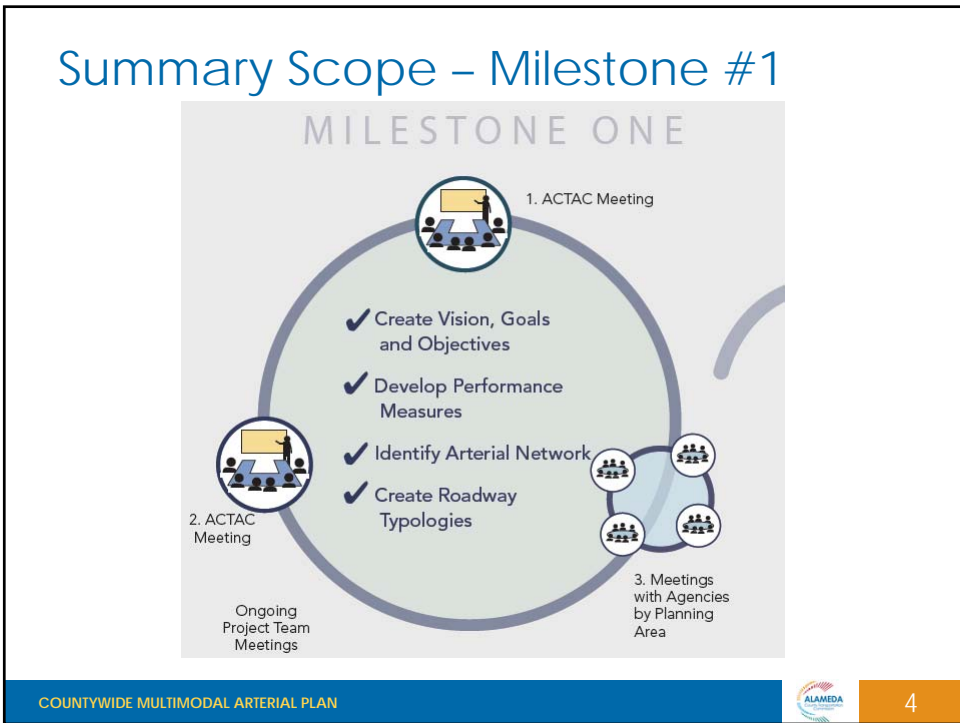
Summary Scope – Milestone #1

MILESTONE ONE

1. ACTAC Meeting

✔ Create Vision, Goals and Objectives

✔ Develop Performance Measures

✔ Identify Arterial Network

✔ Create Roadway Typologies

2. ACTAC Meeting

3. Meetings with Agencies by Planning Area

Ongoing Project Team Meetings

COUNTYWIDE MULTIMODAL ARTERIAL PLAN

ALAMEDA

4